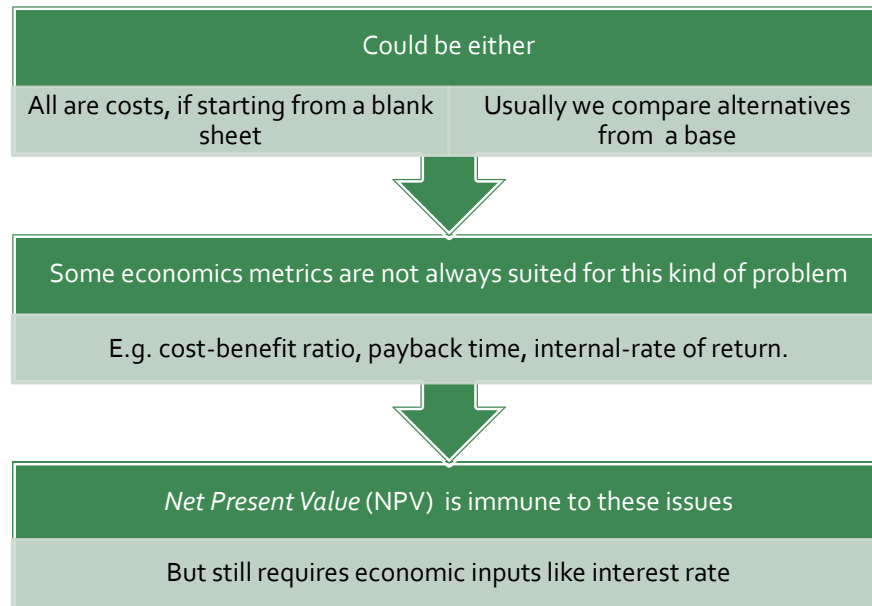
Could be either

All are costs, if starting from a blank sheet

Usually we compare alternatives from a base

Some economics metrics are not always suited for this kind of problem

E.g. cost-benefit ratio, payback time, internal-rate of return.

*Net Present Value* (NPV) is immune to these issues

But still requires economic inputs like interest rate